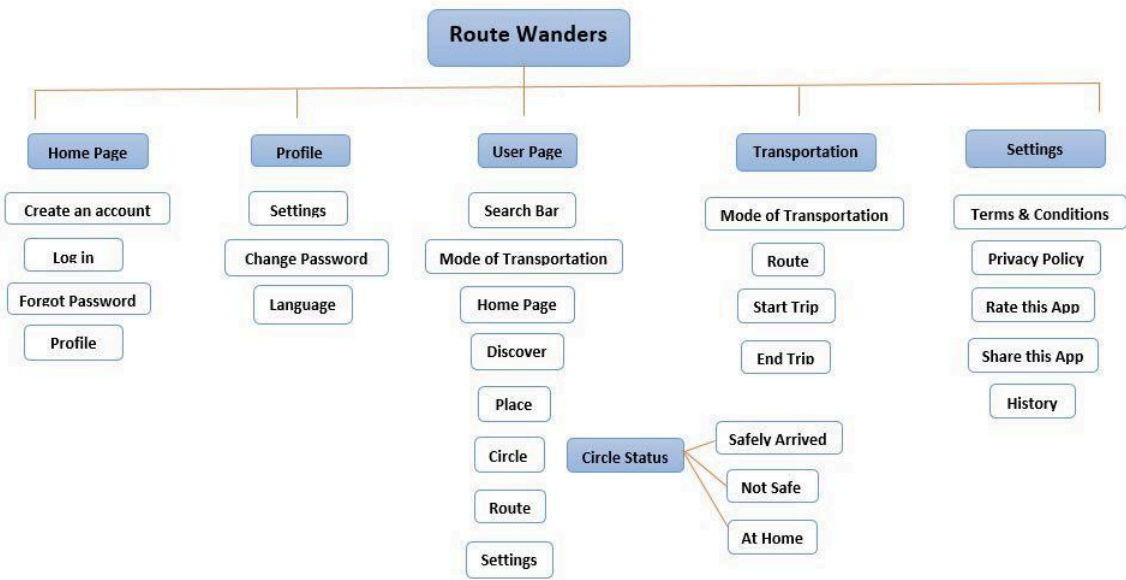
Route Wanders

Home Page
Create an account
Log in
Forgot Password
Profile

Profile
Settings
Change Password
Language

User Page
Search Bar
Mode of Transportation
Home Page
Discover
Place
Circle
Route
Settings

Circle Status
Safely Arrived
Not Safe
At Home

Transportation
Mode of Transportation
Route
Start Trip
End Trip

Settings
Terms & Conditions
Privacy Policy
Rate this App
Share this App
History